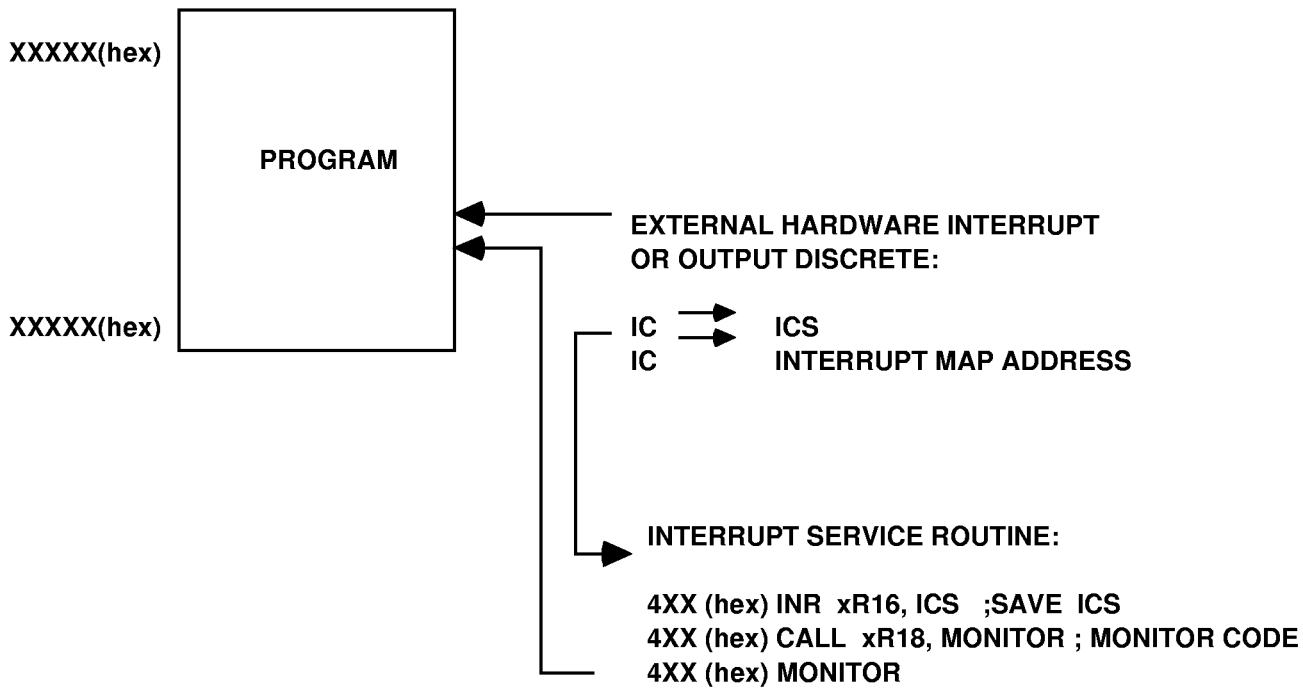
XXXXX(hex)

PROGRAM

XXXXX(hex)

EXTERNAL HARDWARE INTERRUPT
OR OUTPUT DISCRETE:

IC ICS
IC INTERRUPT MAP ADDRESS

INTERRUPT SERVICE ROUTINE:

4XX (hex) INR xR16, ICS ;SAVE ICS
4XX (hex) CALL xR18, MONITOR ; MONITOR CODE
4XX (hex) MONITOR